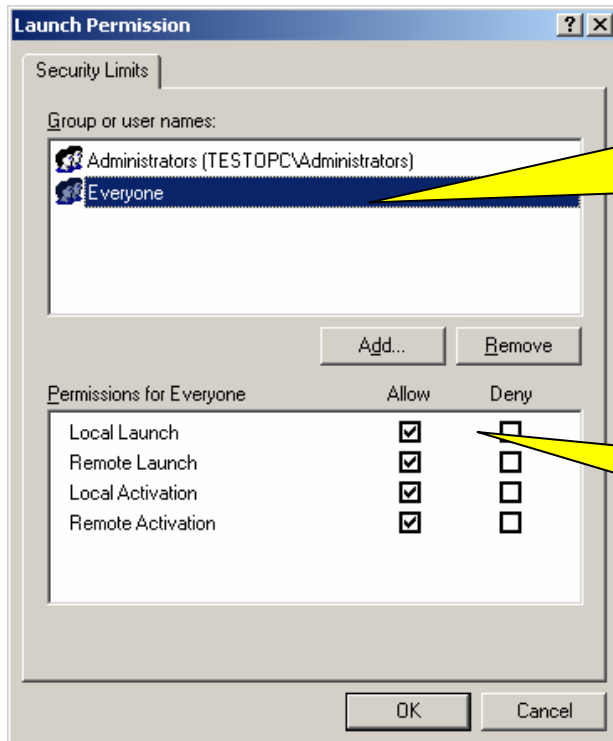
Launch Permission

?

X

Security Limits

Group or user names:

Administrators (TESTOPC\Administrators)

Everyone

Add...

Remove

Permissions for Everyone

| | Allow | Deny |
|---|---|---|
| Local Launch | ☑ | ☐ |
| Remote Launch | ☑ | ☐ |
| Local Activation | ☑ | ☐ |
| Remote Activation | ☑ | ☐ |

OK

Cancel